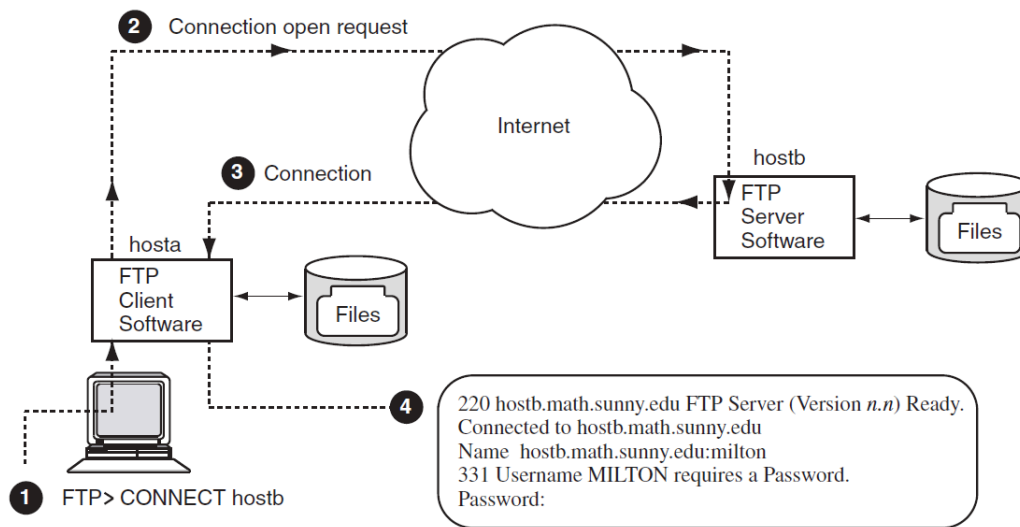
2 Connection open request

Internet

3 Connection

hostb

FTP Server Software

Files

hosta

FTP Client Software

Files

4

220 hostb.math.sunny.edu FTP Server (Version *n.n*) Ready.
Connected to hostb.math.sunny.edu
Name hostb.math.sunny.edu:milton
331 Username MILTON requires a Password.
Password:

1 FTP> CONNECT hostb